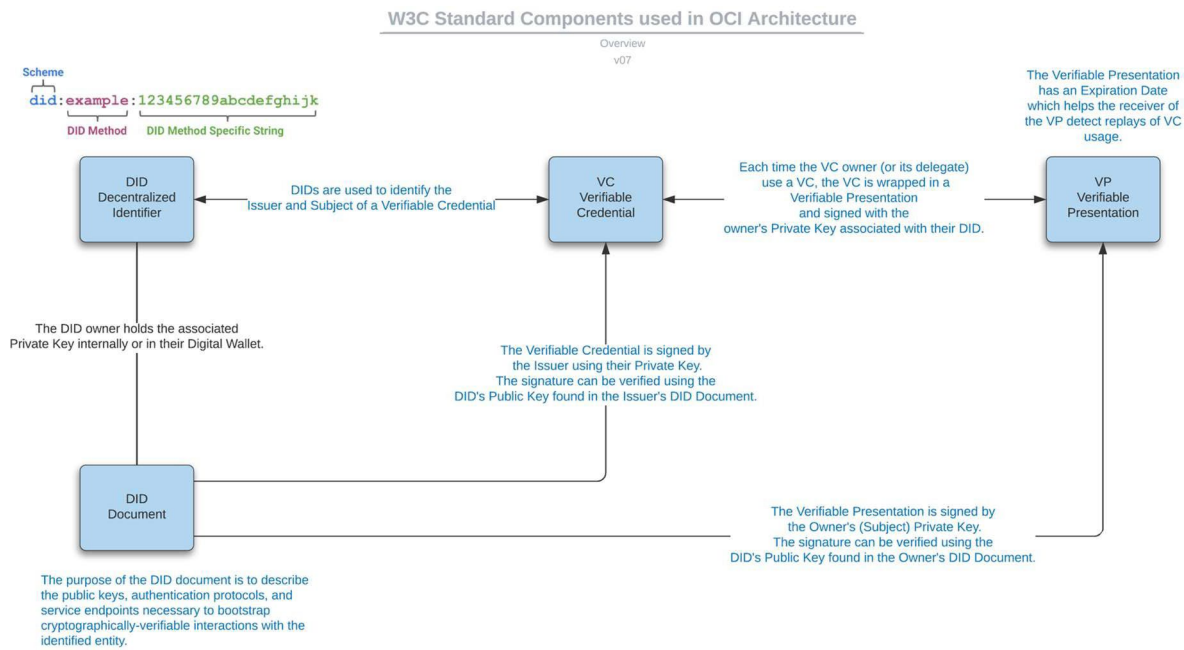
W3C Standard Components used in OCI Architecture

Overview

v07

Scheme

did:example:123456789abcdefghijk

DID Method

DID Method Specific String

The Verifiable Presentation has an Expiration Date which helps the receiver of the VP detect replays of VC usage.

DID Decentralized Identifier

DIDs are used to identify the Issuer and Subject of a Verifiable Credential

VC Verifiable Credential

Each time the VC owner (or its delegate) use a VC, the VC is wrapped in a Verifiable Presentation and signed with the owner's Private Key associated with their DID.

VP Verifiable Presentation

The DID owner holds the associated Private Key internally or in their Digital Wallet.

The Verifiable Credential is signed by the Issuer using their Private Key. The signature can be verified using the DID's Public Key found in the Issuer's DID Document.

DID Document

The Verifiable Presentation is signed by the Owner's (Subject) Private Key. The signature can be verified using the DID's Public Key found in the Owner's DID Document.

The purpose of the DID document is to describe the public keys, authentication protocols, and service endpoints necessary to bootstrap cryptographically-verifiable interactions with the identified entity.